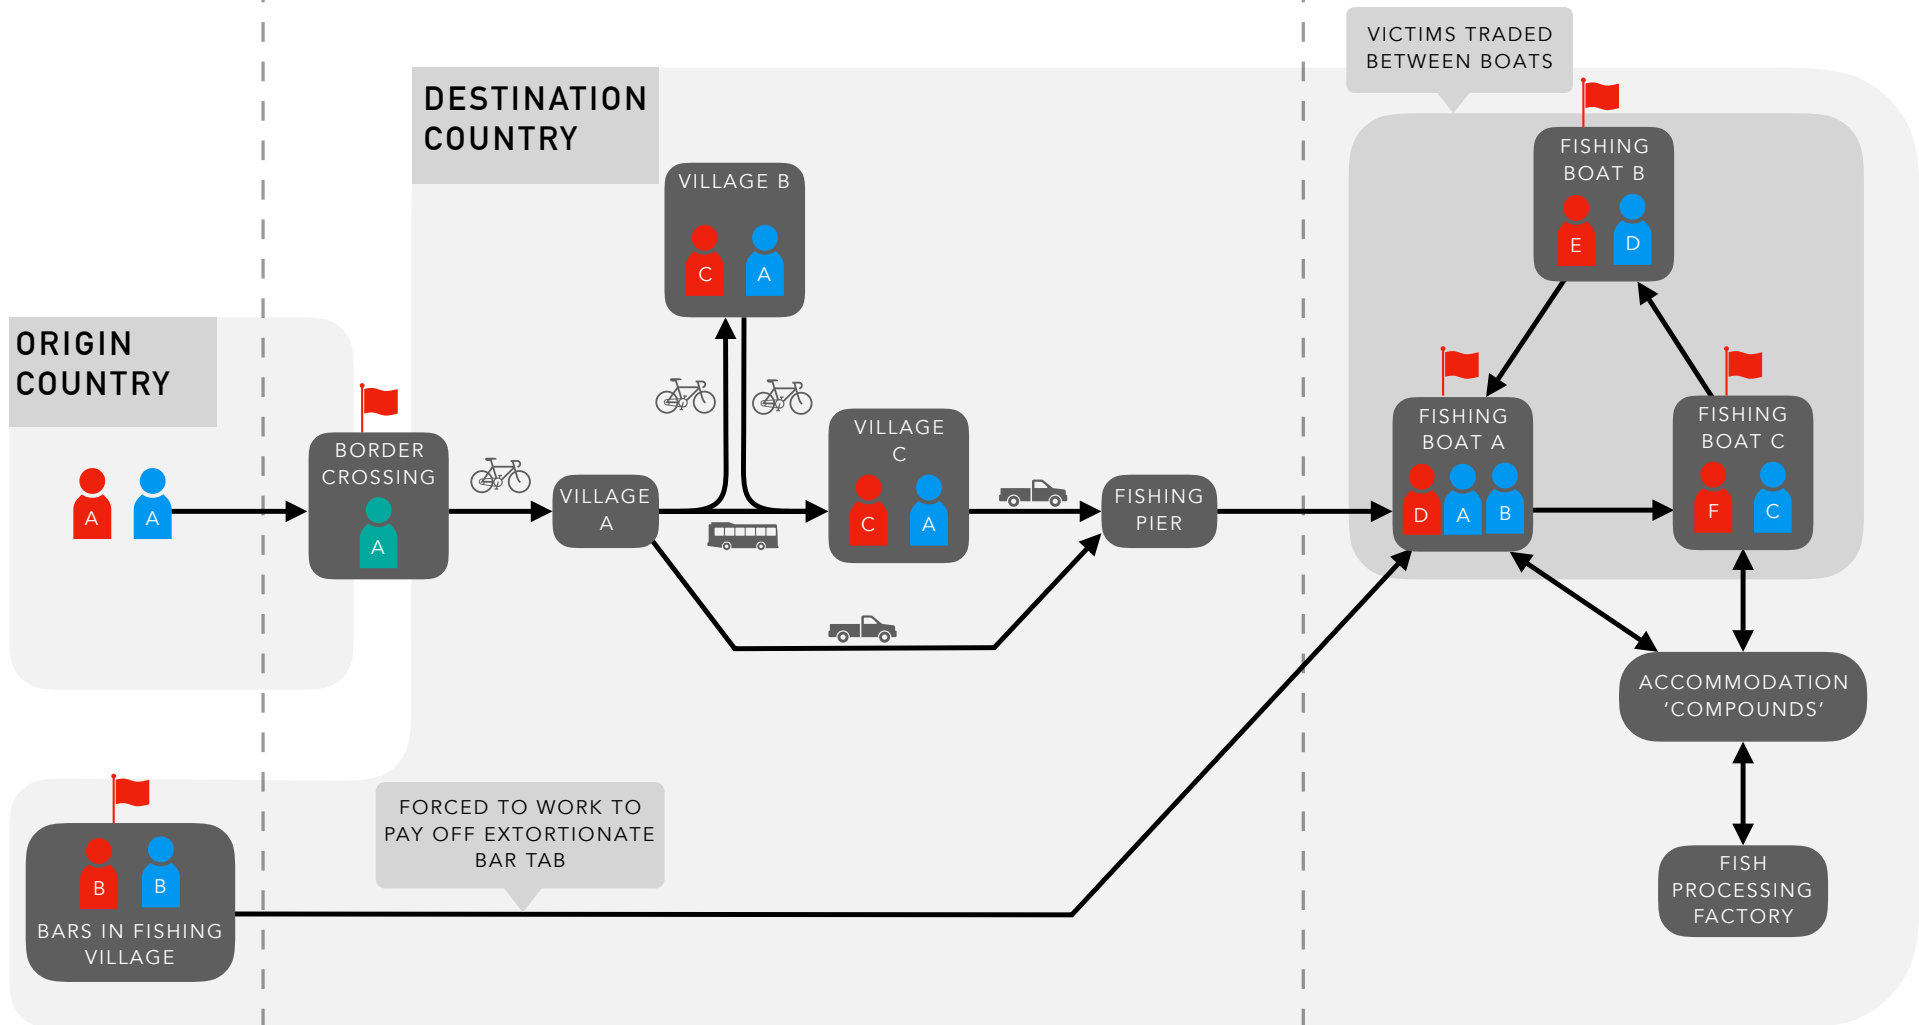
VICTIMS TRADED BETWEEN BOATS

DESTINATION COUNTRY

ORIGIN COUNTRY

A A

BORDER CROSSING
A

VILLAGE A

VILLAGE B
C A

VILLAGE C
C A

FISHING PIER

FISHING BOAT B
E D

FISHING BOAT A
D A B

FISHING BOAT C
F C

ACCOMMODATION 'COMPOUNDS'

FISH PROCESSING FACTORY

B B
BARS IN FISHING VILLAGE

FORCED TO WORK TO PAY OFF EXTORTIONATE BAR TAB